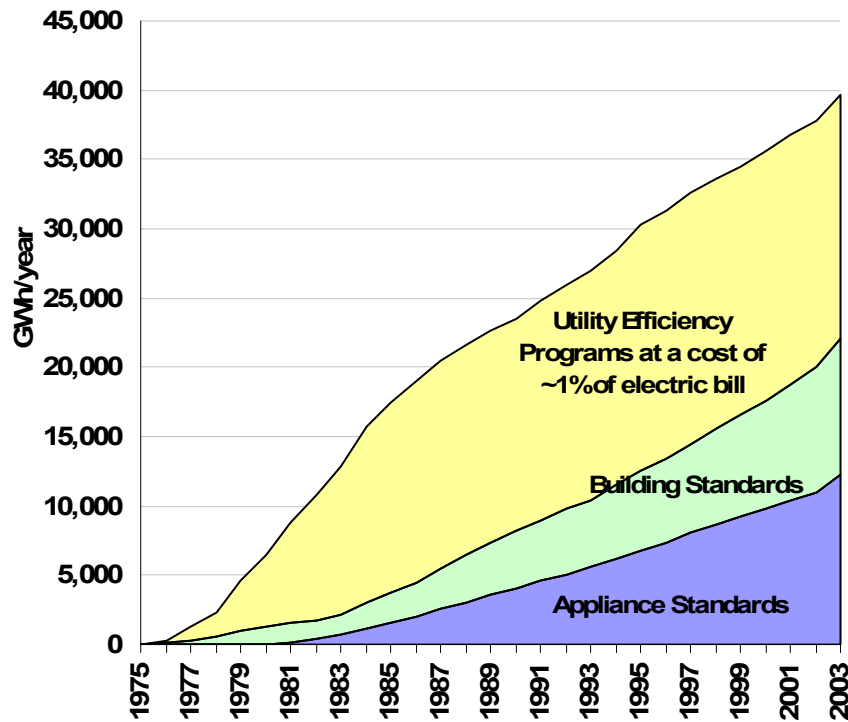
45,000
40,000
35,000
30,000
25,000
20,000
15,000
10,000
5,000
0

GWh/year

Utility Efficiency Programs at a cost of ~1%of electric bill

Building Standards

Appliance Standards

1975
1977
1979
1981
1983
1985
1987
1989
1991
1993
1995
1997
1999
2001
2003